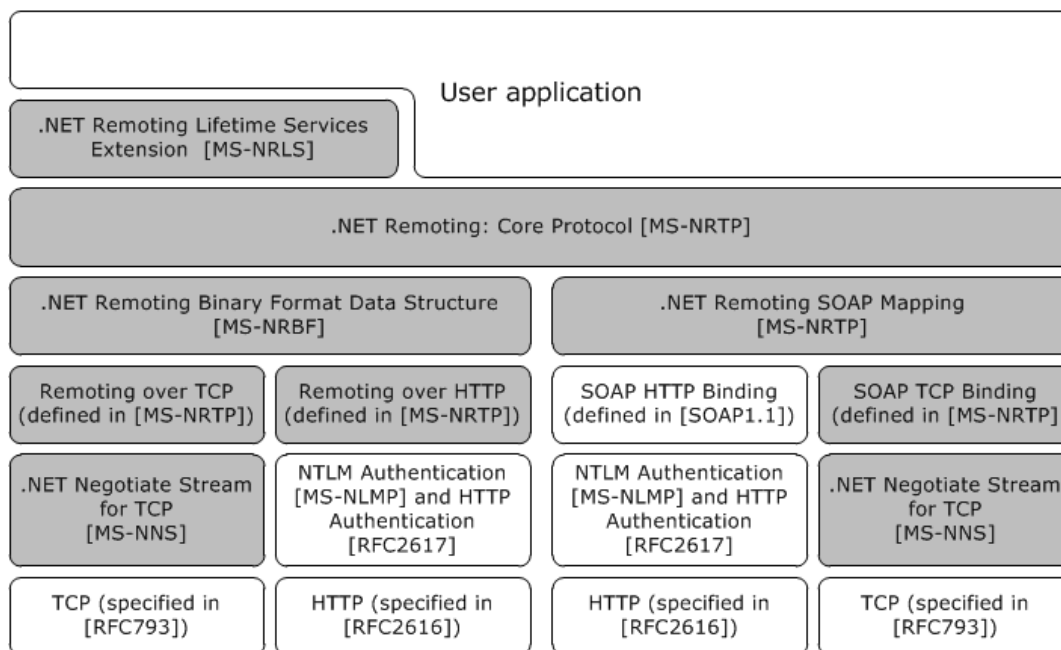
User application

.NET Remoting Lifetime Services Extension [MS-NRLS]

.NET Remoting: Core Protocol [MS-NRTP]

.NET Remoting Binary Format Data Structure [MS-NRBF]

.NET Remoting SOAP Mapping [MS-NRTP]

Remoting over TCP (defined in [MS-NRTP])

Remoting over HTTP (defined in [MS-NRTP])

SOAP HTTP Binding (defined in [SOAP1.1])

SOAP TCP Binding (defined in [MS-NRTP]

.NET Negotiate Stream for TCP [MS-NNS]

NTLM Authentication [MS-NLMP] and HTTP Authentication [RFC2617]

NTLM Authentication [MS-NLMP] and HTTP Authentication [RFC2617]

.NET Negotiate Stream for TCP [MS-NNS]

TCP (specified in [RFC793])

HTTP (specified in [RFC2616])

HTTP (specified in [RFC2616])

TCP (specified in [RFC793])